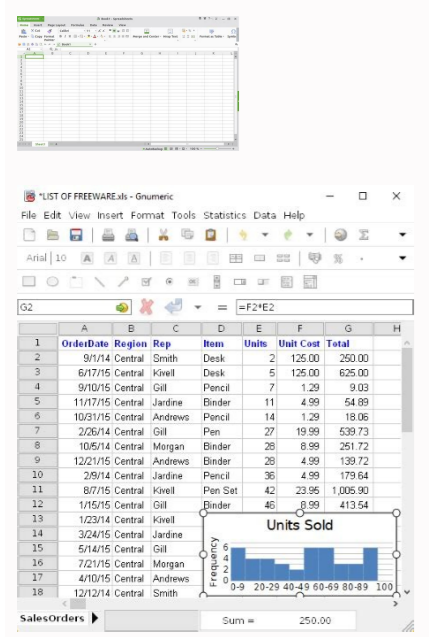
*LIST OF FREEWARE.xls - Gnumeric

File Edit View Insert Format Tools Statistics Data Help

Arial 10

G2 =F2*E2

| | A | B | C | D | E | F | G | H |
|---|---|---|---|---|---|---|---|---|
| 1 | OrderDate | Region | Rep | Item | Units | Unit Cost | Total | |
| 2 | 9/1/14 | Central | Smith | Desk | 2 | 125.00 | 250.00 | |
| 3 | 6/17/15 | Central | Kivell | Desk | 5 | 125.00 | 625.00 | |
| 4 | 9/10/15 | Central | Gill | Pencil | 7 | 1.29 | 9.03 | |
| 5 | 11/17/15 | Central | Jardine | Binder | 11 | 4.99 | 54.89 | |
| 6 | 10/31/15 | Central | Andrews | Pencil | 14 | 1.29 | 18.06 | |
| 7 | 2/26/14 | Central | Gill | Pen | 27 | 19.99 | 539.73 | |
| 8 | 10/5/14 | Central | Morgan | Binder | 28 | 8.99 | 251.72 | |
| 9 | 12/21/15 | Central | Andrews | Binder | 28 | 4.99 | 139.72 | |
| 10 | 2/9/14 | Central | Jardine | Pencil | 36 | 4.99 | 179.64 | |
| 11 | 8/7/15 | Central | Kivell | Pen Set | 42 | 23.95 | 1,005.90 | |
| 12 | 1/15/15 | Central | Gill | Binder | 46 | 8.99 | 413.54 | |
| 13 | 1/23/14 | Central | Kivell | | | | | |
| 14 | 3/24/15 | Central | Jardine | | | | | |
| 15 | 5/14/15 | Central | Gill | | | | | |
| 16 | 7/21/15 | Central | Morgan | | | | | |
| 17 | 4/10/15 | Central | Andrews | | | | | |
| 18 | 12/12/14 | Central | Smith | | | | | |

Units Sold
Frequency
6
4
2
0
0-9 20-29 40-49 60-69 80-89 100

SalesOrders

Sum = 250.00